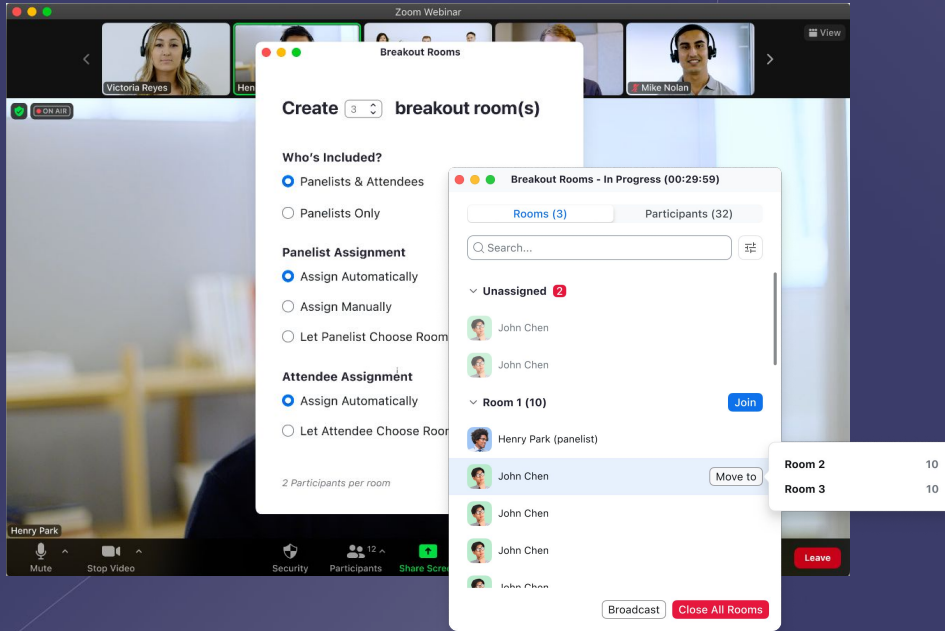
Zoom Webinar

View

Victoria Reyes

Hen

Mike Nolan

ON AIR

Breakout Rooms

Create 3 breakout room(s)

Who's Included?

Panelists & Attendees

Panelists Only

Panelist Assignment

Assign Automatically

Assign Manually

Let Panelist Choose Room

Attendee Assignment

Assign Automatically

Let Attendee Choose Roor

2 Participants per room

Breakout Rooms - In Progress (00:29:59)

Rooms (3)

Participants (32)

Search...

Unassigned 2

John Chen

John Chen

Room 1 (10)

Join

Henry Park (panelist)

John Chen

Move to

John Chen

John Chen

John Chen

Broadcast

Close All Rooms

Room 2 10

Room 3 10

Henry Park

Mute

Stop Video

Security

12

Participants

Share Scre

Leave